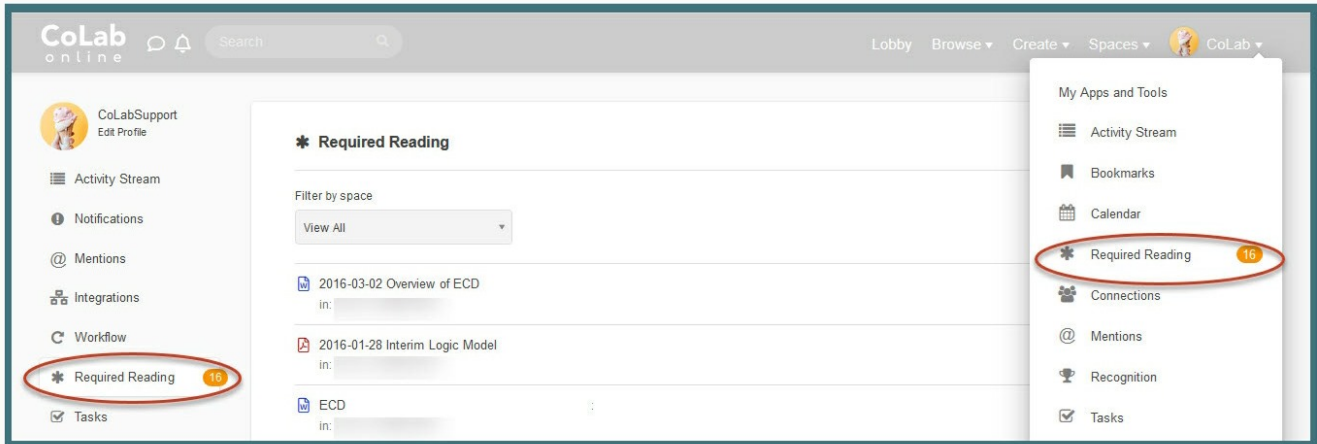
CoLab online

Search

Lobby Browse ▾ Create ▾ Spaces ▾ CoLab ▾

CoLabSupport
Edit Profile

Activity Stream

Notifications

Mentions

Integrations

Workflow

Required Reading 16

Tasks

Required Reading

Filter by space

View All

2016-03-02 Overview of ECD
in:

2016-01-28 Interim Logic Model
in:

ECD
in:

My Apps and Tools

Activity Stream

Bookmarks

Calendar

Required Reading 16

Connections

Mentions

Recognition

Tasks